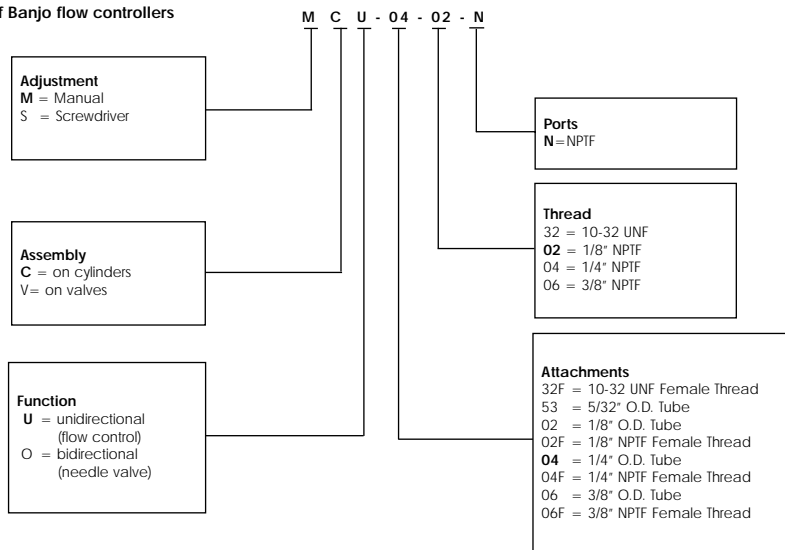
f Banjo flow controllers

M C U - 04 - 02 - N

Adjustment
M = Manual
S = Screwdriver

Assembly
C = on cylinders
V= on valves

Function
U = unidirectional (flow control)
O = bidirectional (needle valve)

Ports
N=NPTF

Thread
32 = 10-32 UNF
02 = 1/8" NPTF
04 = 1/4" NPTF
06 = 3/8" NPTF

Attachments
32F = 10-32 UNF Female Thread
53 = 5/32" O.D. Tube
02 = 1/8" O.D. Tube
02F = 1/8" NPTF Female Thread
04 = 1/4" O.D. Tube
04F = 1/4" NPTF Female Thread
06 = 3/8" O.D. Tube
06F = 3/8" NPTF Female Thread